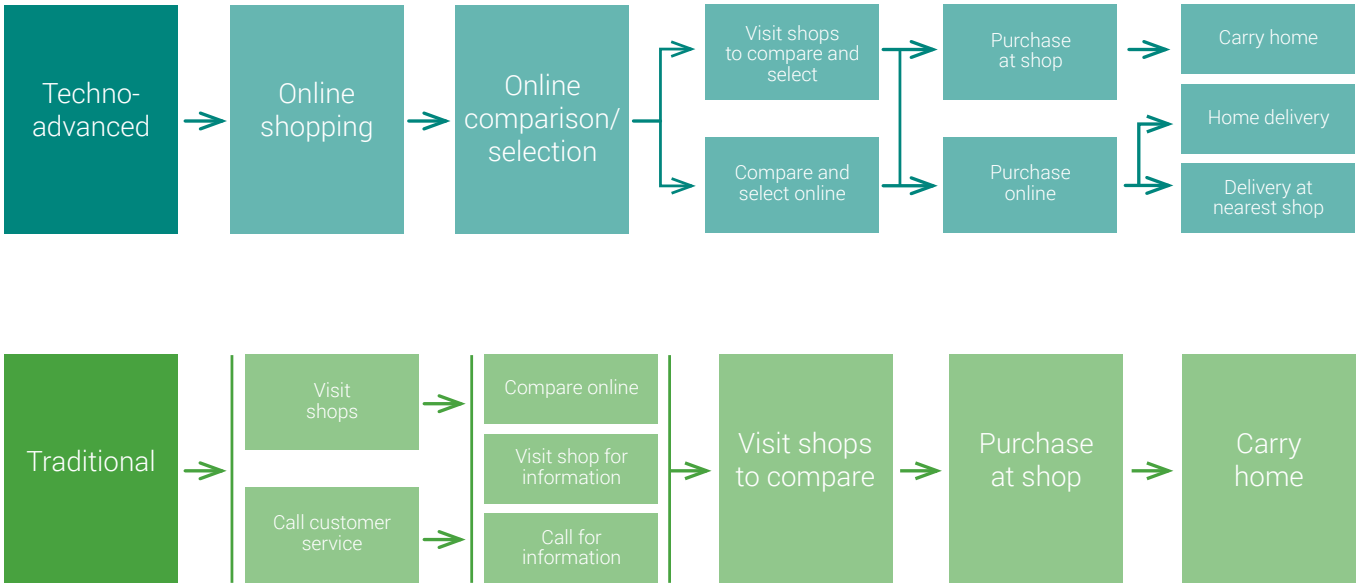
Techno-advanced

Online shopping

Online comparison/ selection

Visit shops to compare and select

Compare and select online

Purchase at shop

Purchase online

Carry home

Home delivery

Delivery at nearest shop

Traditional

Visit shops

Call customer service

Compare online

Visit shop for information

Call for information

Visit shops to compare

Purchase at shop

Carry home